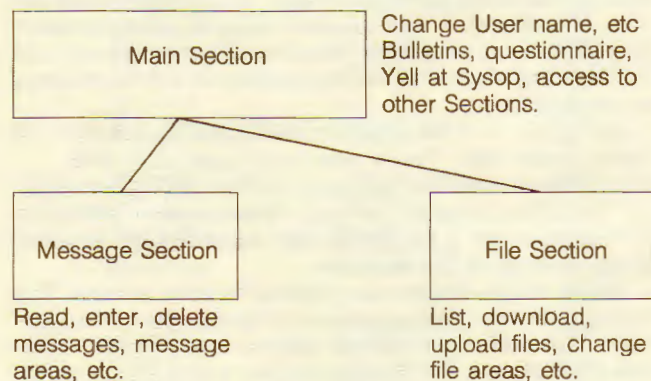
Main Section

Change User name, etc Bulletins, questionnaire, Yell at Sysop, access to other Sections.

Message Section

File Section

Read, enter, delete messages, message areas, etc.

List, download, upload files, change file areas, etc.